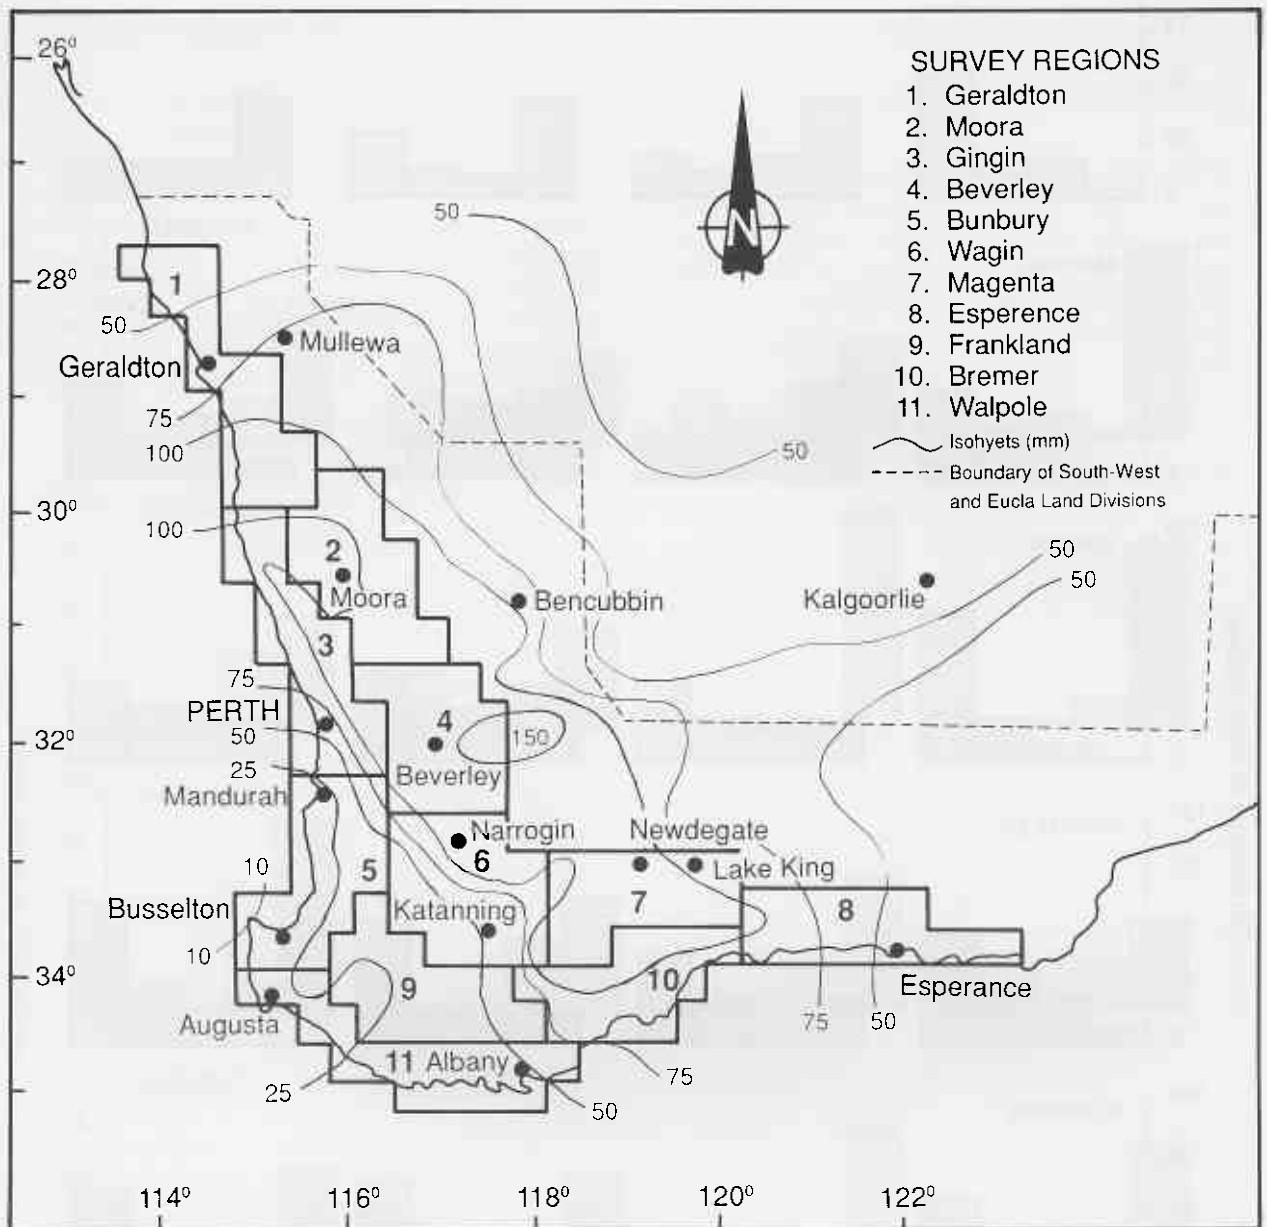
SURVEY REGIONS
1. Geraldton
2. Moora
3. Gingin
4. Beverley
5. Bunbury
6. Wagin
7. Magenta
8. Esperence
9. Frankland
10. Bremer
11. Walpole

Isohyets (mm)
Boundary of South-West and Eucla Land Divisions

N

$26^0$
$28^0$
$30^0$
$32^0$
$34^0$

$114^0$
$116^0$
$118^0$
$120^0$
$122^0$

1
Geraldton
Mullewa
50
75
100
100
50
50
2
Moora
Bencubbin
Kalgoorlie
50
50
3
75
PERTH
50
25
4
150
Beverley
Mandurah
Narrogin
6
Newdegate
Lake King
10
5
Busselton
10
Katanning
7
8
9
10
Esperance
Augusta
75
50
11 Albany
25
75
50